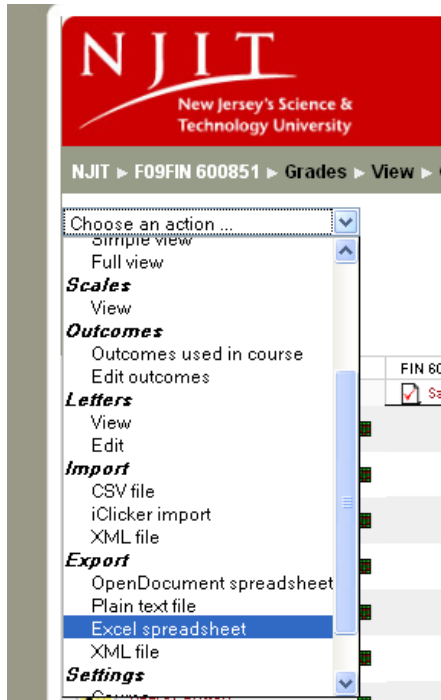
NJIT
New Jersey's Science & Technology University

NJIT ► F09FIN 600851 ► Grades ► View ► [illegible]

Choose an action ...
Simple view
Full view
Scales
View
Outcomes
Outcomes used in course
Edit outcomes
Letters
View
Edit
Import
CSV file
iClicker import
XML file
Export
OpenDocument spreadsheet
Plain text file
Excel spreadsheet
XML file
Settings
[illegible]

FIN 60
Sa